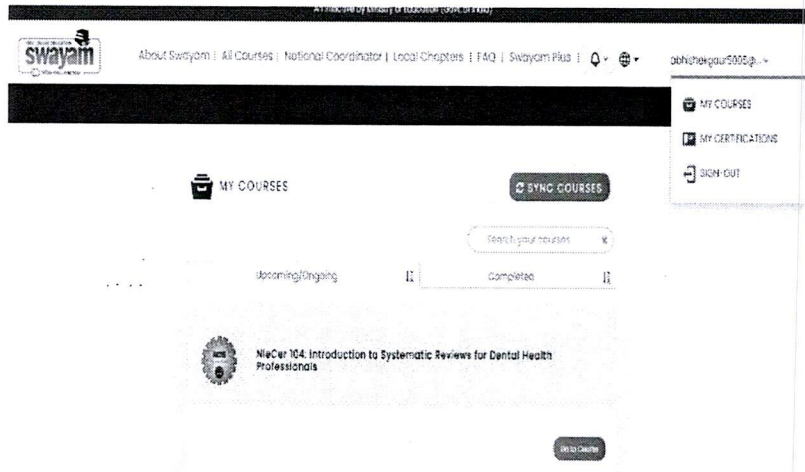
A initiative by Ministry of Education (Govt. of India)

swayam

About Swayam | All Courses | National Coordinator | Local Chapters | FAQ | Swayam Plus |

abhishekgaur5005@...

MY COURSES

MY CERTIFICATIONS

SIGN-OUT

MY COURSES

SYNC COURSES

Search your courses

Upcoming/Ongoing

Completed

NieCer 104: Introduction to Systematic Reviews for Dental Health Professionals

Go to Course